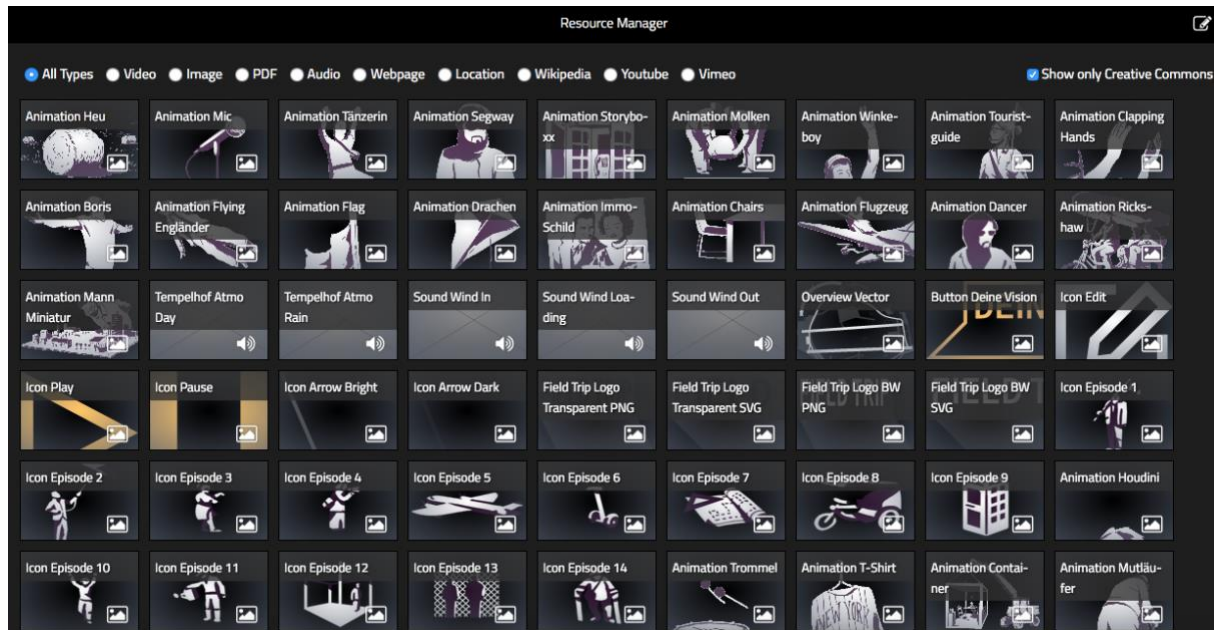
Resource Manager

All Types Video Image PDF Audio Webpage Location Wikipedia Youtube Vimeo

Show only Creative Commons

Animation Heu

Animation Mic

Animation Tänzerin

Animation Segway

Animation Storyboxx

Animation Molken

Animation Winkeboy

Animation Touristguide

Animation Clapping Hands

Animation Boris

Animation Flying Engländer

Animation Flag

Animation Drachen

Animation Immo-Schild

Animation Chairs

Animation Flugzeug

Animation Dancer

Animation Rickshaw

Animation Mann Miniatur

Tempelhof Atmo Day

Tempelhof Atmo Rain

Sound Wind In

Sound Wind Loading

Sound Wind Out

Overview Vector

Button Deine Vision

Icon Edit

Icon Play

Icon Pause

Icon Arrow Bright

Icon Arrow Dark

Field Trip Logo Transparent PNG

Field Trip Logo Transparent SVG

Field Trip Logo BW PNG

Field Trip Logo BW SVG

Icon Episode 1

Icon Episode 2

Icon Episode 3

Icon Episode 4

Icon Episode 5

Icon Episode 6

Icon Episode 7

Icon Episode 8

Icon Episode 9

Animation Houdini

Icon Episode 10

Icon Episode 11

Icon Episode 12

Icon Episode 13

Icon Episode 14

Animation Trommel

Animation T-Shirt

Animation Container

Animation Mutläufer